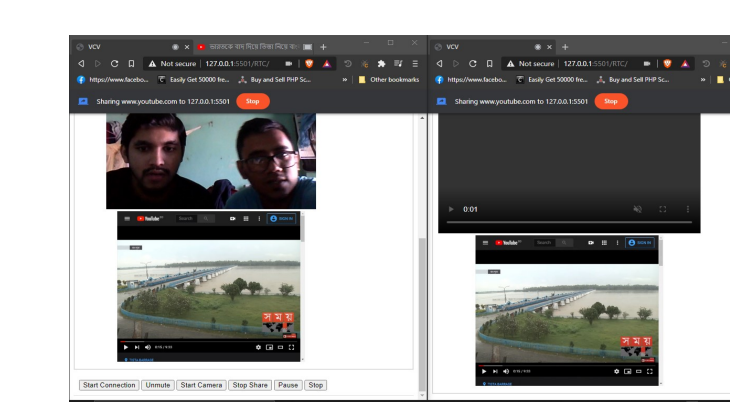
VCV

ভারতকে বাদ দিয়ে তিস্তা নিয়ে বাং

Not secure | 127.0.0.1:5501/RTC/

https://www.facebo... Easily Get 50000 fre... Buy and Sell PHP Sc... » Other bookmarks

Sharing www.youtube.com to 127.0.0.1:5501 Stop

YouTube

Search

SIGN IN

সময়

Start Connection | Unmute | Start Camera | Stop Share | Pause | Stop

VCV

Not secure | 127.0.0.1:5501/RTC/

https://www.facebo... Easily Get 50000 fre... Buy and Sell PHP Sc... »

Sharing www.youtube.com to 127.0.0.1:5501 Stop

0:01

YouTube

Search

SIGN IN

সময়